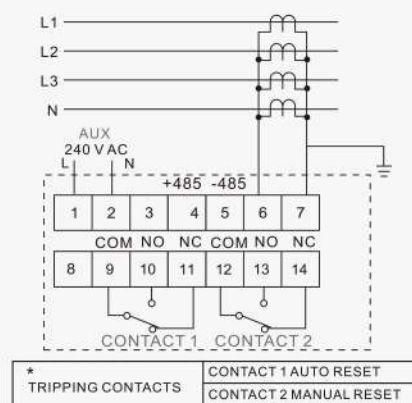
L1
L2
L3
N

AUX
240 V AC
L N

+485 -485

| 1 | 2 | 3 | 4 | 5 | 6 | 7 |
|---|---|---|---|---|---|---|

COM NO NC COM NO NC

| 8 | 9 | 10 | 11 | 12 | 13 | 14 |
|---|---|---|---|---|---|---|

CONTACT 1 CONTACT 2

| * TRIPPING CONTACTS | CONTACT 1 AUTO RESET |
|---|---|
| | CONTACT 2 MANUAL RESET |